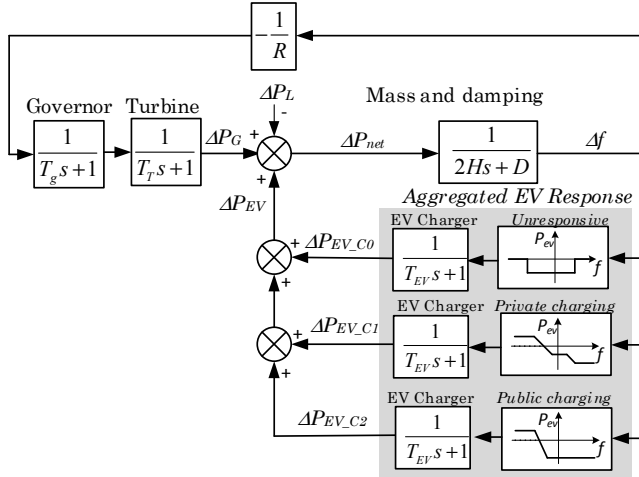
$-\frac{1}{R}$

Governor

Turbine

Mass and damping

$\Delta P_L$

-

$\frac{1}{T_g s+1}$

$\frac{1}{T_T s+1}$

$\Delta P_G$

+

$\Delta P_{net}$

$\frac{1}{2Hs+D}$

$\Delta f$

+

$\Delta P_{EV}$

Aggregated EV Response

EV Charger

Unresponsive

+

$\Delta P_{EV\_C0}$

$\frac{1}{T_{EV} s+1}$

$P_{ev}$

$f$

+

EV Charger

Private charging

+

$\Delta P_{EV\_C1}$

$\frac{1}{T_{EV} s+1}$

$P_{ev}$

$f$

+

EV Charger

Public charging

$\Delta P_{EV\_C2}$

$\frac{1}{T_{EV} s+1}$

$P_{ev}$

$f$